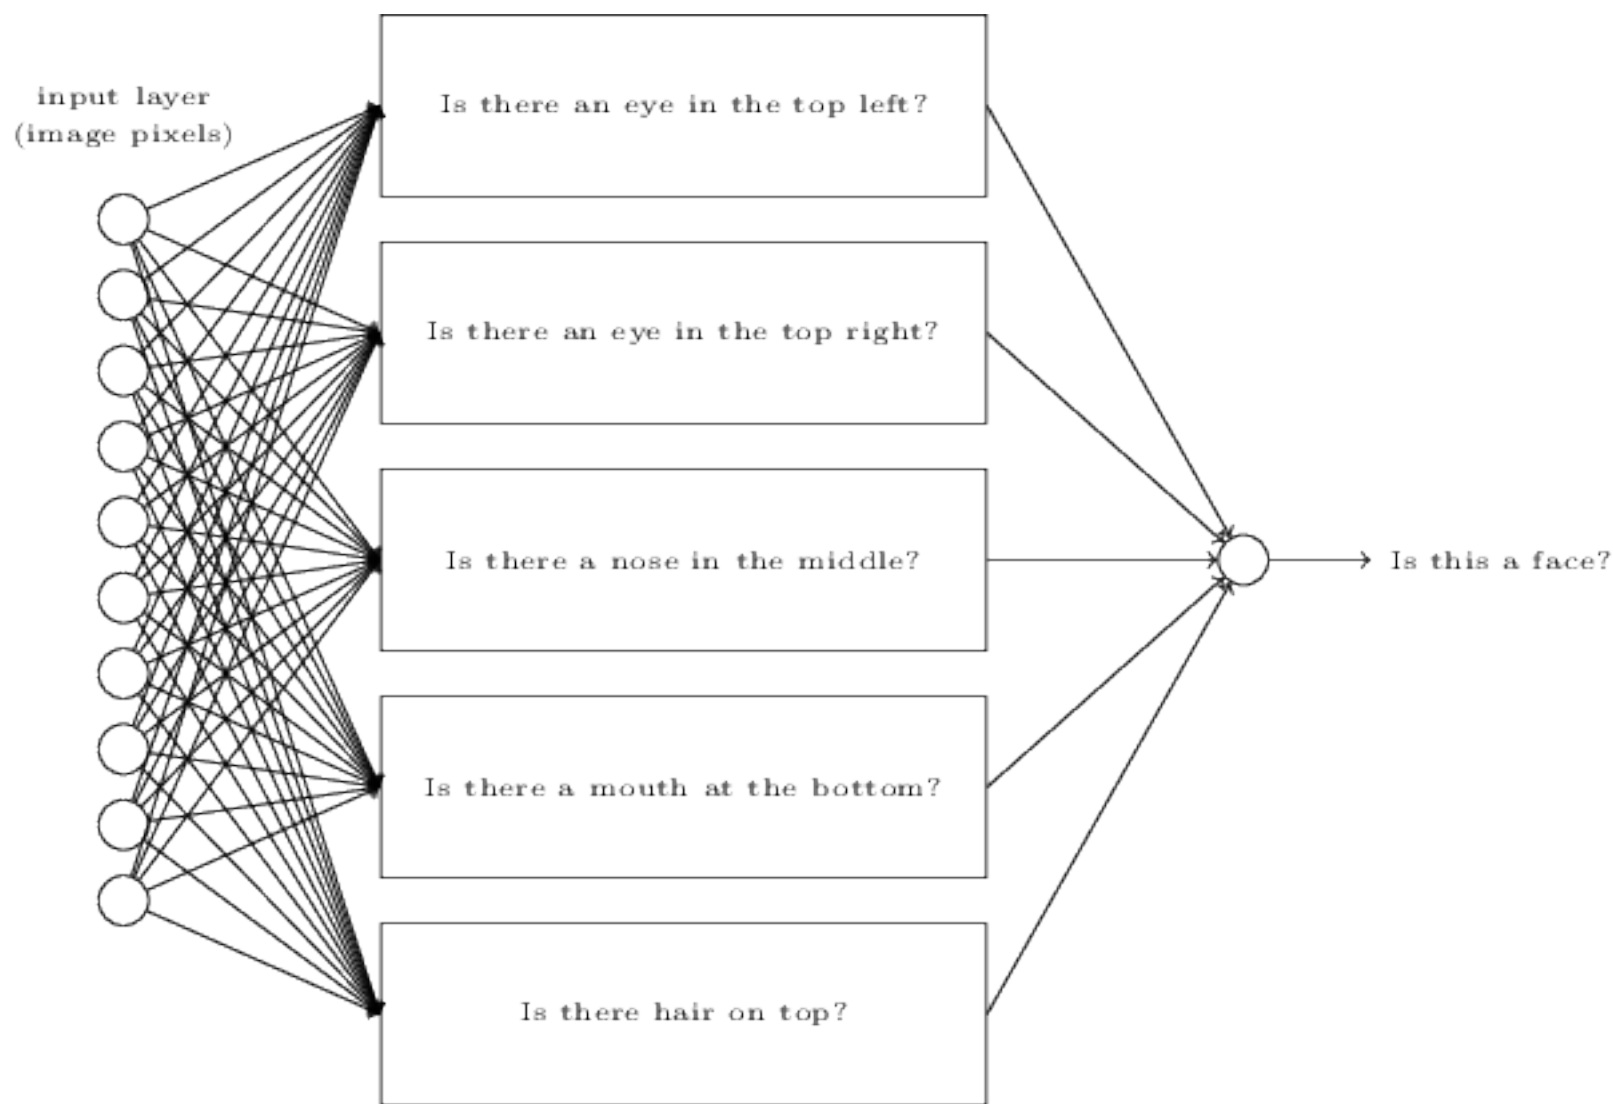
input layer
(image pixels)

Is there an eye in the top left?

Is there an eye in the top right?

Is there a nose in the middle?

Is there a mouth at the bottom?

Is there hair on top?

Is this a face?